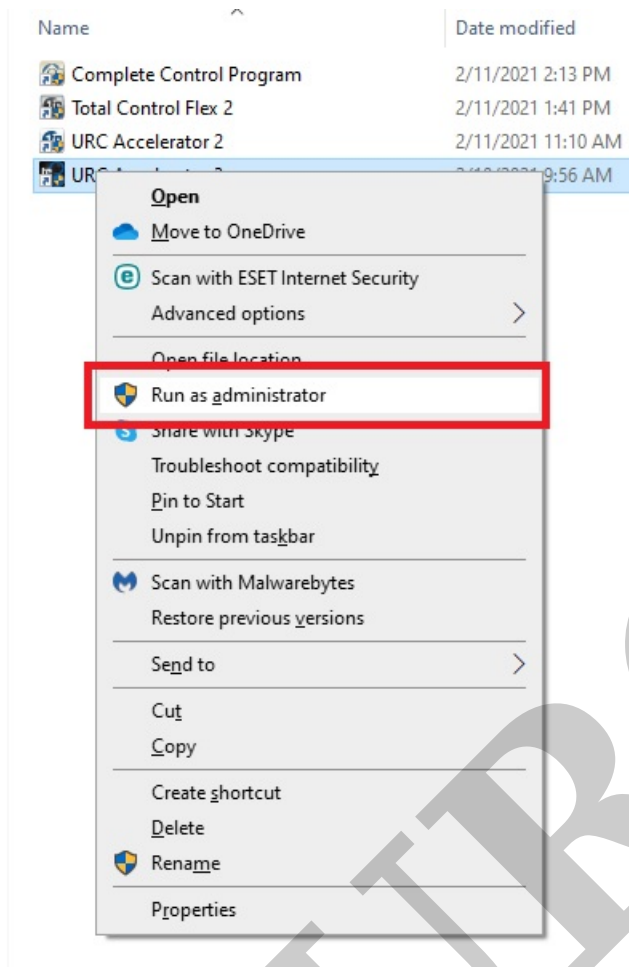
| Name | Date modified |
|---|---|
| Complete Control Program | 2/11/2021 2:13 PM |
| Total Control Flex 2 | 2/11/2021 1:41 PM |
| URC Accelerator 2 | 2/11/2021 11:10 AM |
| URC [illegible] | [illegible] 9:56 AM |

Open
Move to OneDrive
Scan with ESET Internet Security
Advanced options
Open file location
Run as administrator
Share with Skype
Troubleshoot compatibility
Pin to Start
Unpin from taskbar
Scan with Malwarebytes
Restore previous versions
Send to
Cut
Copy
Create shortcut
Delete
Rename
Properties